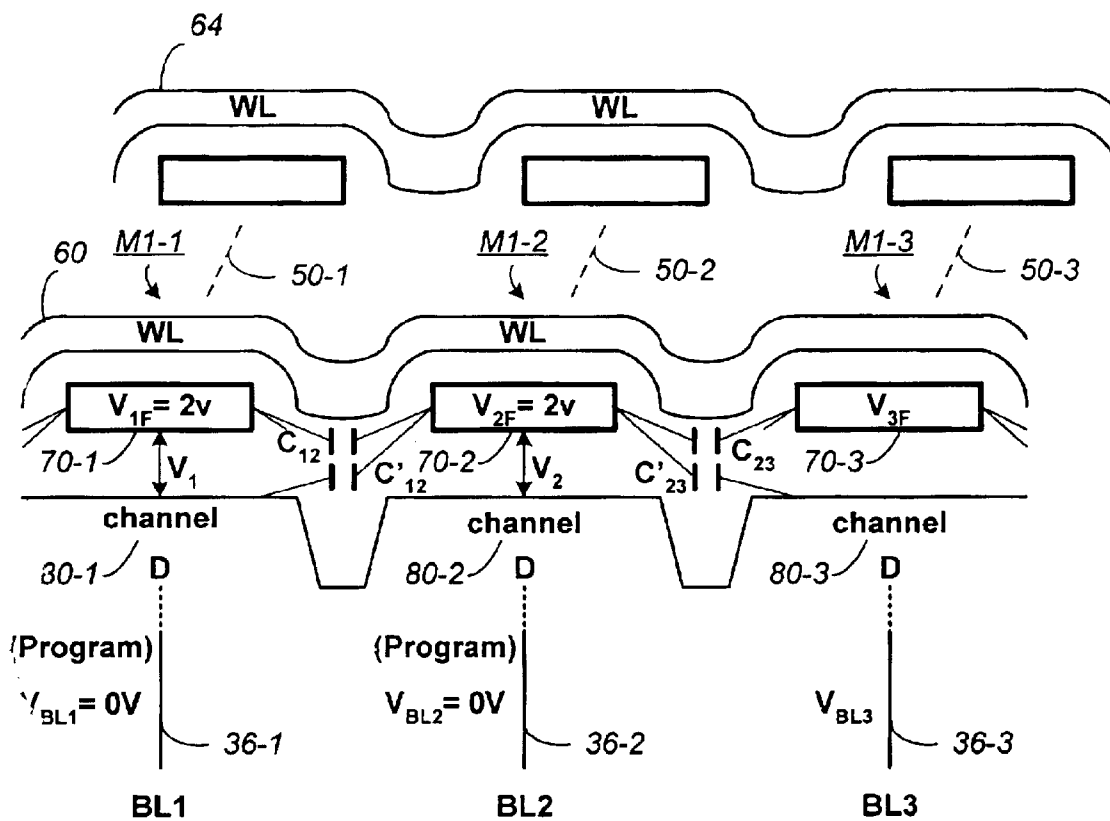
64

WL

WL

M1-1

50-1

M1-2

50-2

M1-3

50-3

60

WL

WL

$V_{1F} = 2v$

$V_{2F} = 2v$

$V_{3F}$

70-1

$V_1$

$C_{12}$

$C'_{12}$

70-2

$V_2$

$C'_{23}$

$C_{23}$

70-3

channel

channel

channel

80-1

D

80-2

D

80-3

D

(Program)

$V_{BL1} = 0V$

36-1

(Program)

$V_{BL2} = 0V$

36-2

$V_{BL3}$

36-3

BL1

BL2

BL3